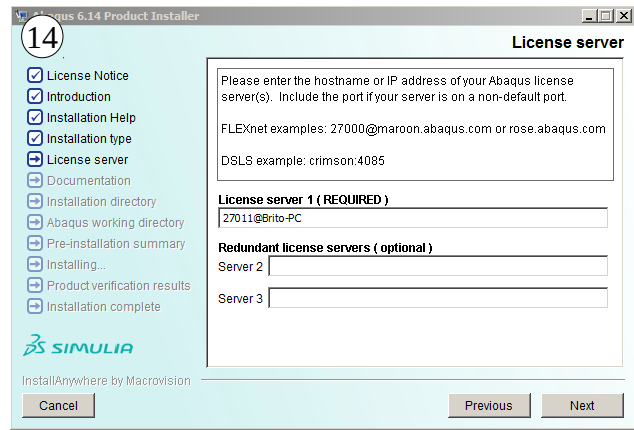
Abaqus 6.14 Product Installer

14

License server

License Notice
Introduction
Installation Help
Installation type
License server
Documentation
Installation directory
Abaqus working directory
Pre-installation summary
Installing...
Product verification results
Installation complete

SIMULIA

Please enter the hostname or IP address of your Abaqus license server(s). Include the port if your server is on a non-default port.

FLEXnet examples: 27000@maroon.abaqus.com or rose.abaqus.com

DSLS example: crimson:4085

License server 1 ( REQUIRED )
27011@Brito-PC

Redundant license servers ( optional )
Server 2
Server 3

InstallAnywhere by Macrovision

Cancel

Previous

Next